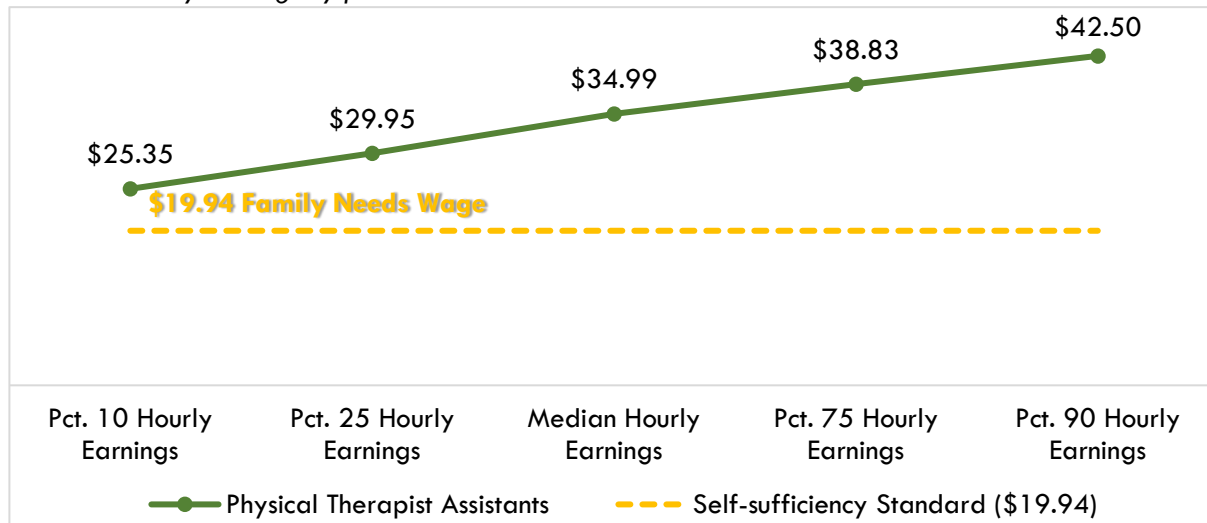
$42.50

$38.83

$34.99

$29.95

$25.35

$19.94 Family Needs Wage

Pct. 10 Hourly Earnings

Pct. 25 Hourly Earnings

Median Hourly Earnings

Pct. 75 Hourly Earnings

Pct. 90 Hourly Earnings

Physical Therapist Assistants

Self-sufficiency Standard ($19.94)